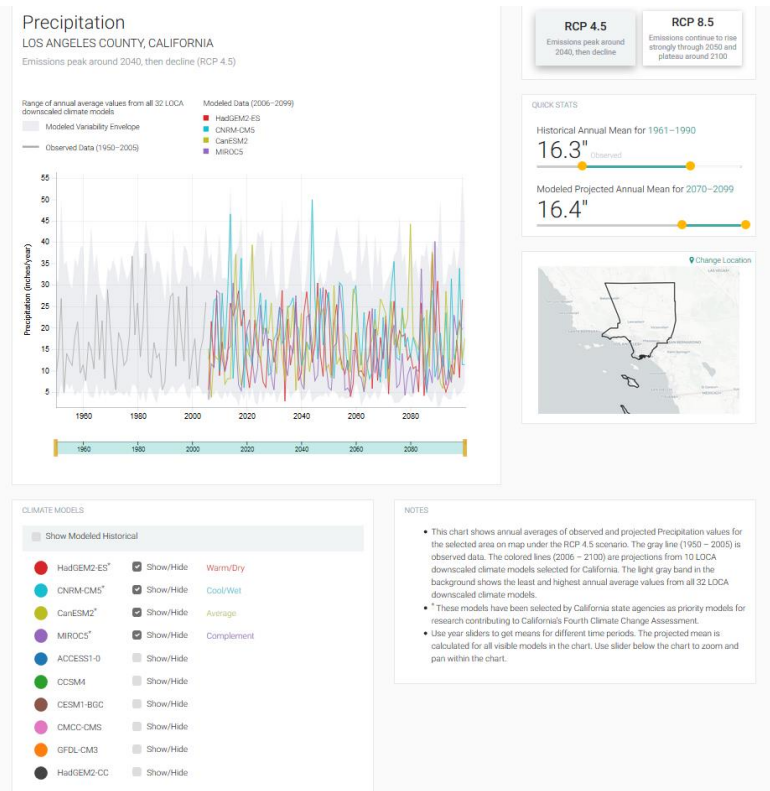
Precipitation
LOS ANGELES COUNTY, CALIFORNIA
Emissions peak around 2040, then decline (RCP 4.5)

RCP 4.5
Emissions peak around 2040, then decline

RCP 8.5
Emissions continue to rise strongly through 2050 and plateau around 2100

Range of annual average values from all 32 LOCA downscaled climate models
Modeled Variability Envelope
Observed Data (1950–2005)

Modeled Data (2006–2099)
HadGEM2-ES
CNRM-CM5
CanESM2
MIROC5

Precipitation (inches/year)
55
50
45
40
35
30
25
20
15
10
5
1960 1980 2000 2020 2040 2060 2080

1960 1980 2000 2020 2040 2060 2080

QUICK STATS
Historical Annual Mean for 1961–1990
16.3" Observed
Modeled Projected Annual Mean for 2070–2099
16.4"

Change Location

CLIMATE MODELS
Show Modeled Historical
HadGEM2-ES* Show/Hide Warm/Dry
CNRM-CM5* Show/Hide Cool/Wet
CanESM2* Show/Hide Average
MIROC5* Show/Hide Complement
ACCESS1-0 Show/Hide
CCSM4 Show/Hide
CESM1-BGC Show/Hide
CMCC-CMS Show/Hide
GFDL-CM3 Show/Hide
HadGEM2-CC Show/Hide

NOTES
• This chart shows annual averages of observed and projected Precipitation values for the selected area on map under the RCP 4.5 scenario. The gray line (1950 – 2005) is observed data. The colored lines (2006 – 2100) are projections from 10 LOCA downscaled climate models selected for California. The light gray band in the background shows the least and highest annual average values from all 32 LOCA downscaled climate models.
• * These models have been selected by California state agencies as priority models for research contributing to California's Fourth Climate Change Assessment.
• Use year sliders to get means for different time periods. The projected mean is calculated for all visible models in the chart. Use slider below the chart to zoom and pan within the chart.